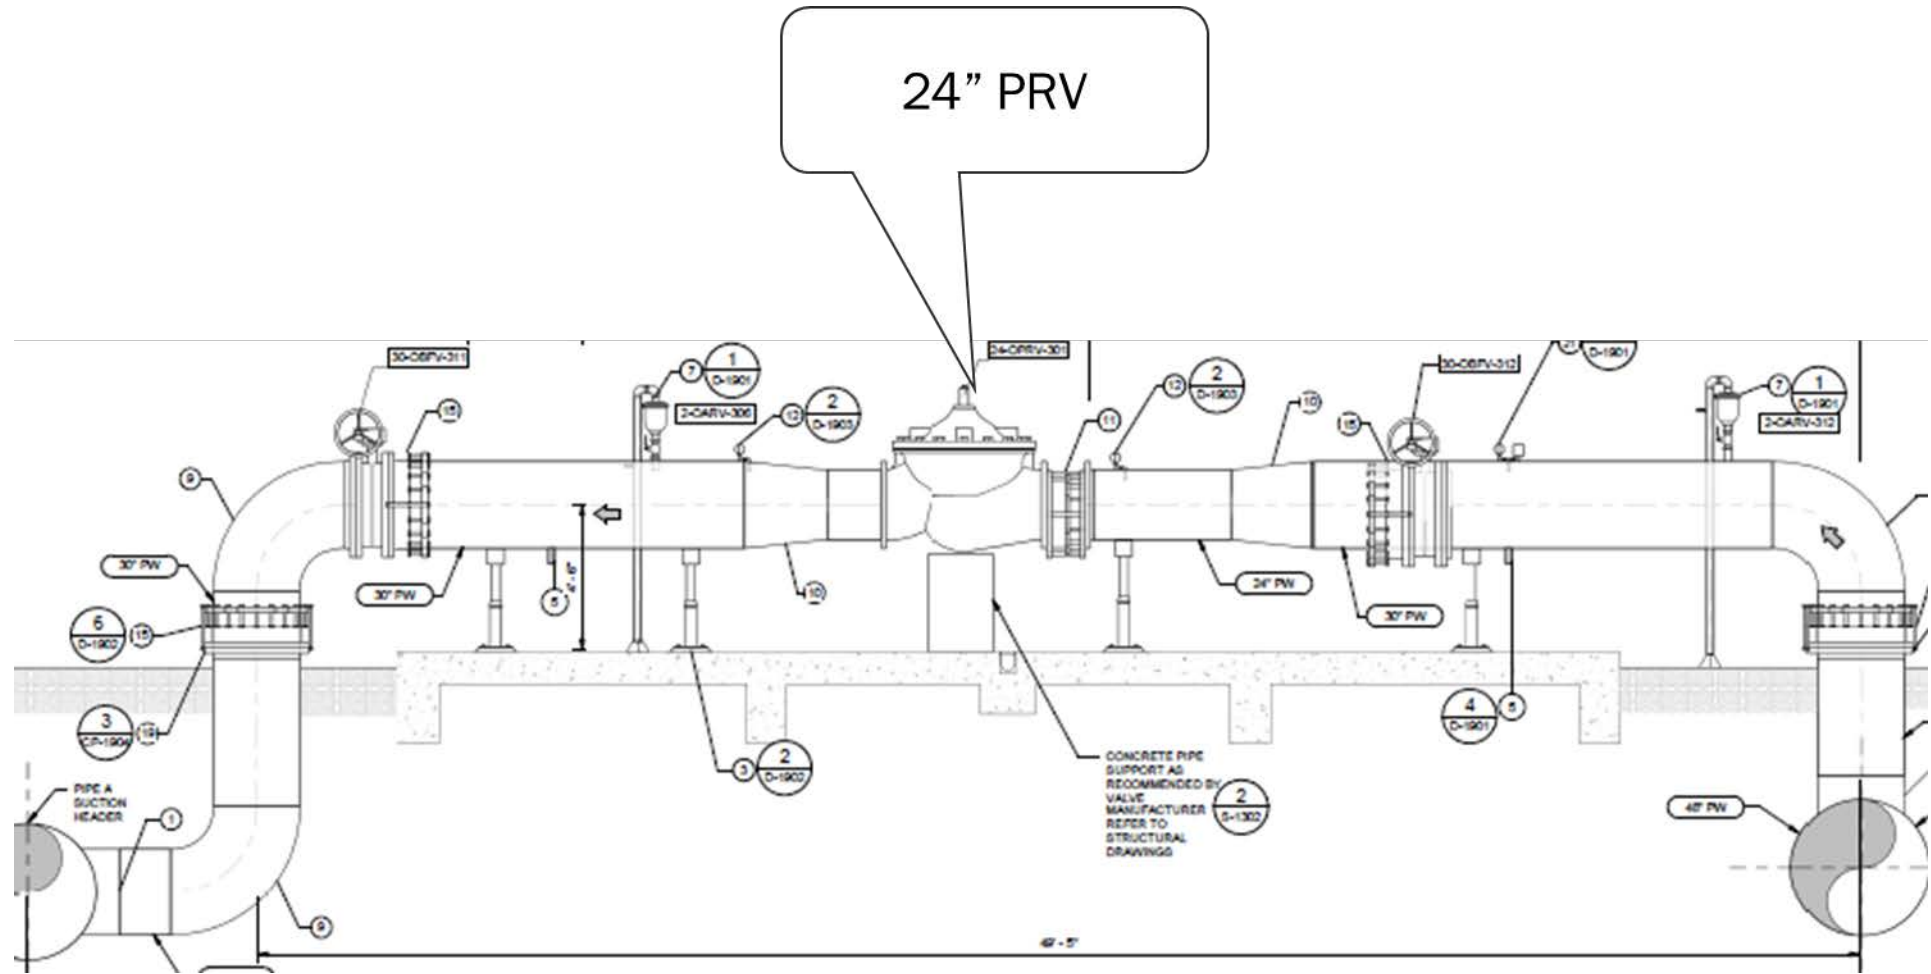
24” PRV

30-OBFV-311

24-OPRV-301

30-OBFV-312

D-1901

7

1
D-1901

2-OARV-306

12

2
D-1903

15

11

12

2
D-1903

10

15

7

1
D-1901

2-OARV-312

9

30" PW

30" PW

5

6'-0"

10

24" PW

30" PW

6
D-1902

15

3
CP-1904

15

3

2
D-1902

CONCRETE PIPE SUPPORT AS RECOMMENDED BY VALVE MANUFACTURER REFER TO STRUCTURAL DRAWINGS

2
S-1302

4
D-1901

5

PIPE A SUCTION HEADER

1

9

48" PW

49' - 5"